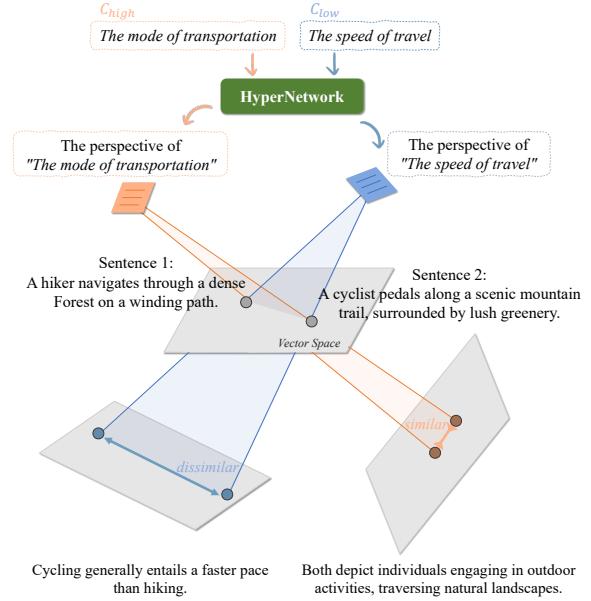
$C_{high}$
The mode of transportation

$C_{low}$
The speed of travel

HyperNetwork

The perspective of
"The mode of transportation"

The perspective of
"The speed of travel"

Sentence 1:
A hiker navigates through a dense Forest on a winding path.

Sentence 2:
A cyclist pedals along a scenic mountain trail, surrounded by lush greenery.

Vector Space

similar

dissimilar

Cycling generally entails a faster pace than hiking.

Both depict individuals engaging in outdoor activities, traversing natural landscapes.